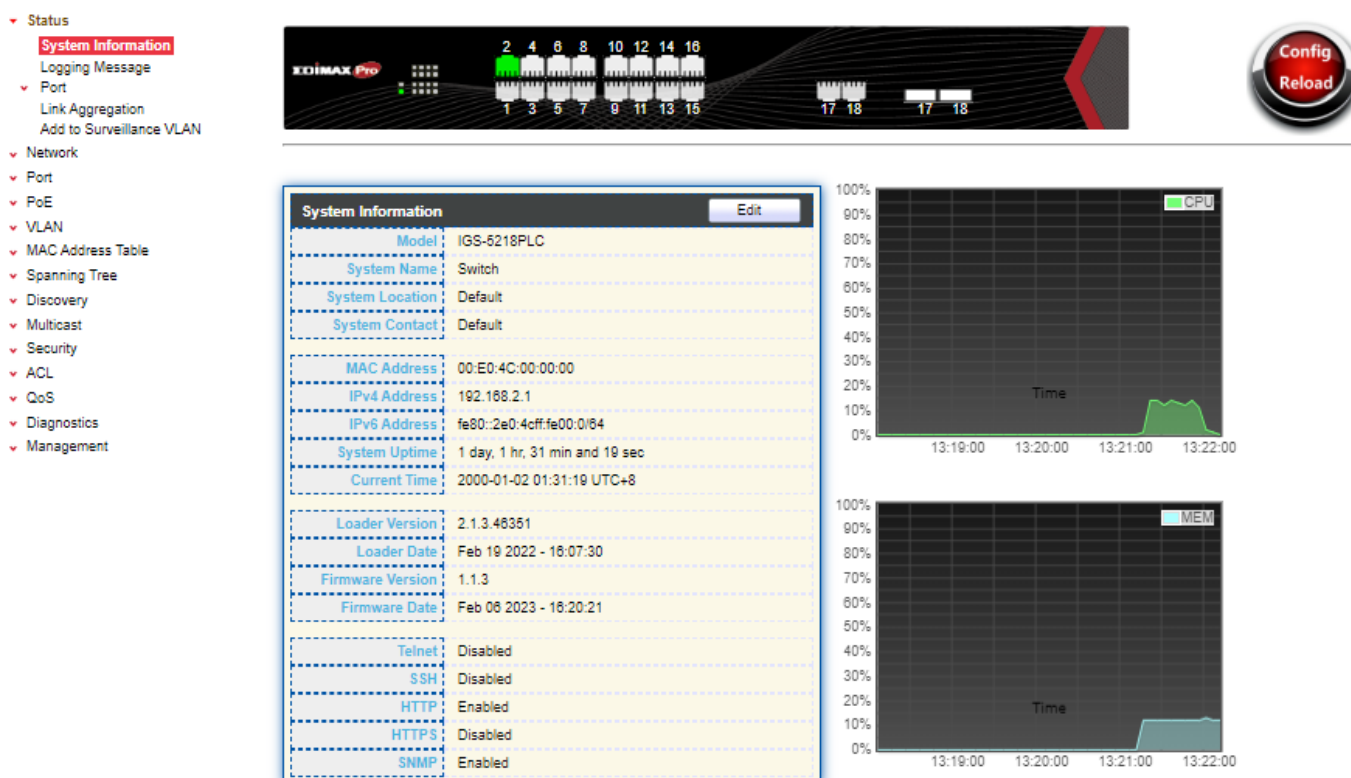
Status
System Information
Logging Message
Port
Link Aggregation
Add to Surveillance VLAN
Network
Port
PoE
VLAN
MAC Address Table
Spanning Tree
Discovery
Multicast
Security
ACL
QoS
Diagnostics
Management

EDIMAX Pro
2 4 6 8 10 12 14 16
1 3 5 7 9 11 13 15
17 18
17 18

Config Reload

System Information
Edit

| | |
|---|---|
| Model | IGS-5218PLC |
| System Name | Switch |
| System Location | Default |
| System Contact | Default |
| MAC Address | 00:E0:4C:00:00:00 |
| IPv4 Address | 192.168.2.1 |
| IPv6 Address | fe80::2e0:4cff:fe00:0/64 |
| System Uptime | 1 day, 1 hr, 31 min and 19 sec |
| Current Time | 2000-01-02 01:31:19 UTC+8 |
| Loader Version | 2.1.3.46351 |
| Loader Date | Feb 19 2022 - 16:07:30 |
| Firmware Version | 1.1.3 |
| Firmware Date | Feb 06 2023 - 16:20:21 |
| Telnet | Disabled |
| SSH | Disabled |
| HTTP | Enabled |
| HTTPS | Disabled |
| SNMP | Enabled |

100% 90% 80% 70% 60% 50% 40% 30% 20% 10% 0%
CPU
Time
13:19:00 13:20:00 13:21:00 13:22:00

100% 90% 80% 70% 60% 50% 40% 30% 20% 10% 0%
MEM
Time
13:19:00 13:20:00 13:21:00 13:22:00